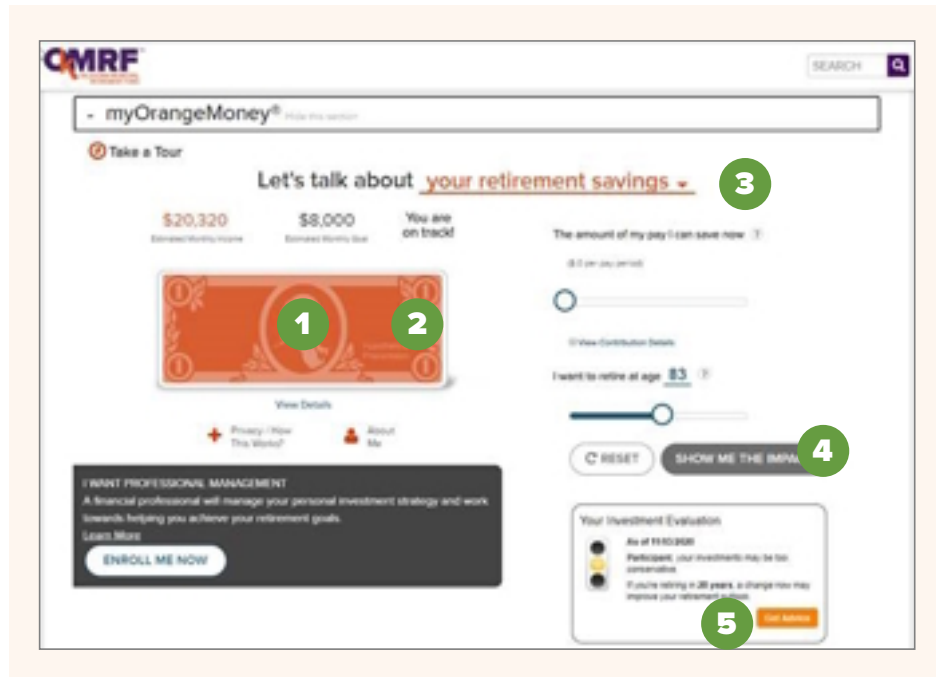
CMRF

SEARCH

- myOrangeMoney® Hide this section

Take a Tour

Let's talk about your retirement savings

3

$20,320
Estimated Monthly Income

$8,000
Estimated Monthly Goal

You are on track!

1

2

View Details

Privacy / How This Works?

About Me

The amount of my pay I can save now ?

($0 per pay period)

View Contribution Details

I want to retire at age 83 ?

RESET

SHOW ME THE IMPA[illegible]

4

I WANT PROFESSIONAL MANAGEMENT
A financial professional will manage your personal investment strategy and work towards helping you achieve your retirement goals.
Learn More

ENROLL ME NOW

Your Investment Evaluation

As of 11/10/2020

Participant, your investments may be too conservative.

If you're retiring in 20 years, a change now may improve your retirement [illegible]

5

Get Advice